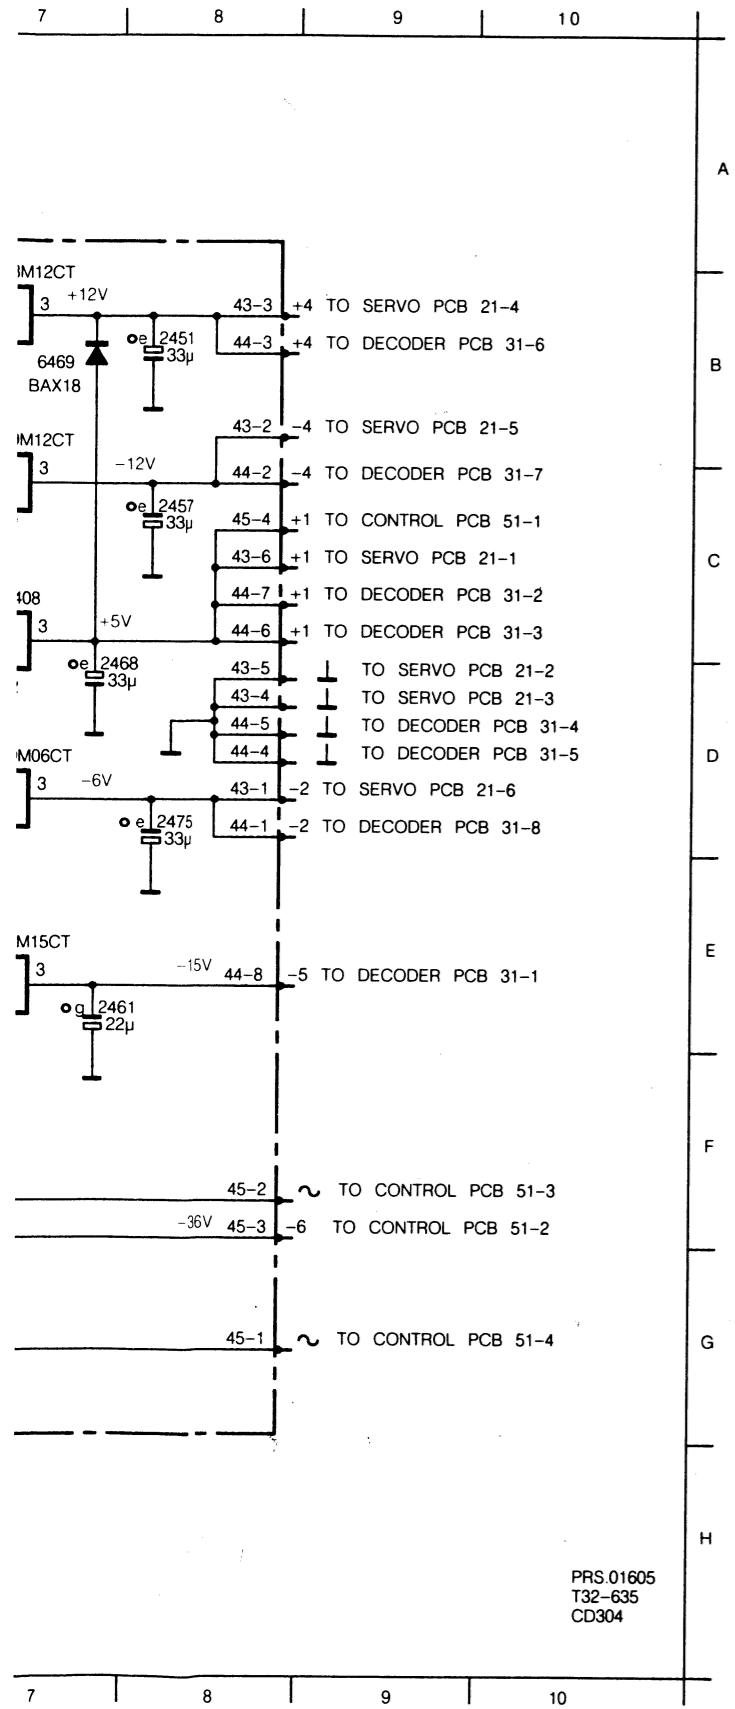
7 8 9 10

A

3M12CT
3 +12V
43-3 +4 TO SERVO PCB 21-4
2451 33μ
44-3 +4 TO DECODER PCB 31-6
6469
BAX18

B

43-2 -4 TO SERVO PCB 21-5
0M12CT
3 -12V
44-2 -4 TO DECODER PCB 31-7
2457 33μ
45-4 +1 TO CONTROL PCB 51-1

C

43-6 +1 TO SERVO PCB 21-1
44-7 +1 TO DECODER PCB 31-2
408
3 +5V
44-6 +1 TO DECODER PCB 31-3
2468 33μ
43-5 TO SERVO PCB 21-2
43-4 TO SERVO PCB 21-3
44-5 TO DECODER PCB 31-4
44-4 TO DECODER PCB 31-5

D

M06CT
3 -6V
43-1 -2 TO SERVO PCB 21-6
2475 33μ
44-1 -2 TO DECODER PCB 31-8

M15CT
3 -15V 44-8 -5 TO DECODER PCB 31-1
2461 22μ

E

F

45-2 ~ TO CONTROL PCB 51-3
-36V 45-3 -6 TO CONTROL PCB 51-2

45-1 ~ TO CONTROL PCB 51-4

G

H

PRS.01605
T32-635
CD304

7 8 9 10